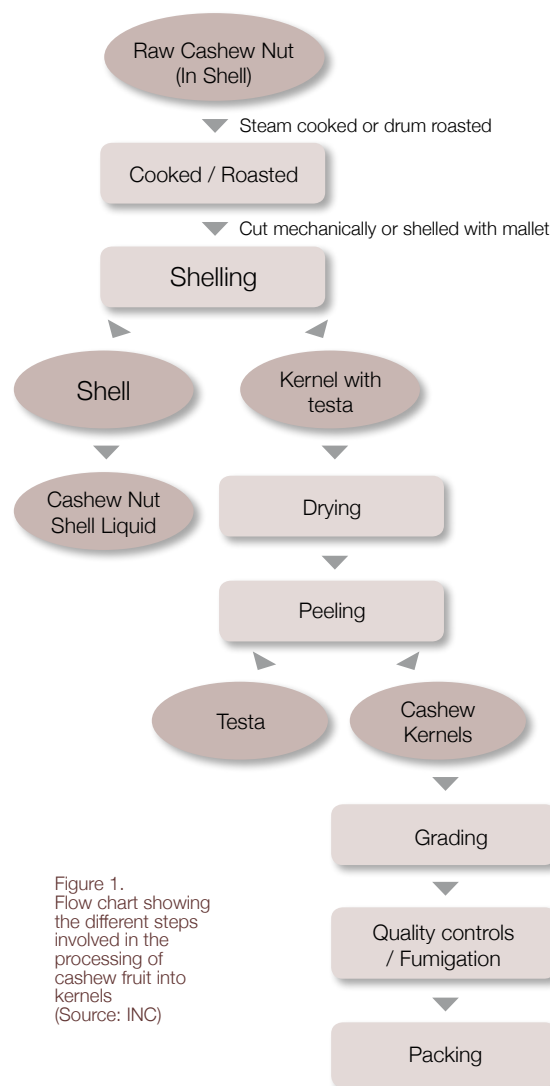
Raw Cashew Nut (In Shell)

Steam cooked or drum roasted

Cooked / Roasted

Cut mechanically or shelled with mallet

Shelling

Shell

Kernel with testa

Cashew Nut Shell Liquid

Drying

Peeling

Testa

Cashew Kernels

Grading

Quality controls / Fumigation

Packing

Figure 1.
Flow chart showing the different steps involved in the processing of cashew fruit into kernels
(Source: INC)